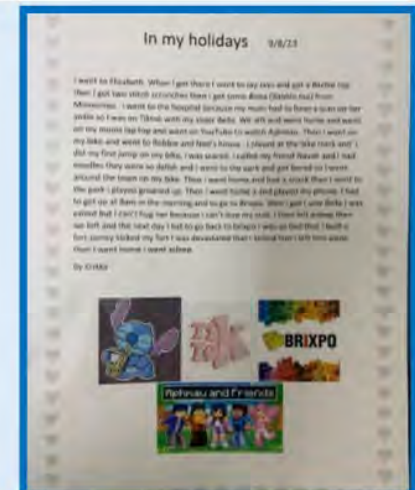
In my holidays 9/8/23

I went to Elizabeth. When I got there I went to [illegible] and got a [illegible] then I got two stitch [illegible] then I got some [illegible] from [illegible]. I went to the hospital because my mum had to have a scan on her ankle so I was on Tiktok with my sister Bella. We left and went home and went on my mums lap top and went on YouTube to watch Aphmau. Then I went on my bike and went to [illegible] and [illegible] house. I played at the bike track and I did my first jump on my bike, I was scared. I called my friend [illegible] and I had noodles they were so delish and I went to the park and got bored so I went around the town on my bike. Then I went home and had a snack then I went to the park I played grounded up. Then I went home and played my phone. I had to get up at 8am in the morning and go to Brixpo. When I got I saw Bella I was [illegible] but I can't hug her because I can't lose my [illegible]. I then left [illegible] then we left and the next day I had to go back to brixpo I was so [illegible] that I built a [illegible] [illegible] my fort I was devastated then I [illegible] then I left him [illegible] then I went home I went asleep.

By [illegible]

BRIXPO

Aphmau and Friends